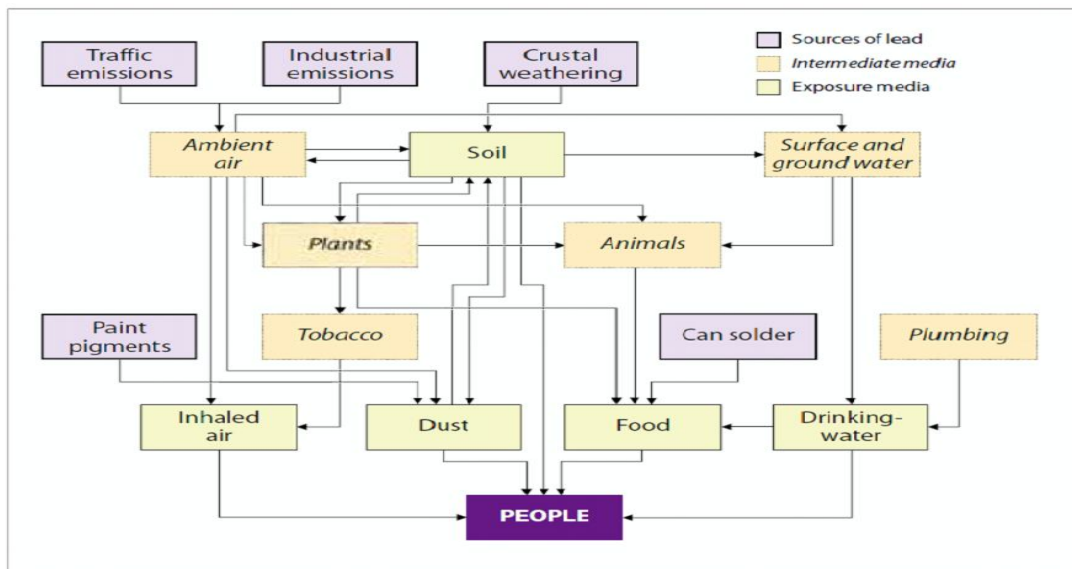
Sources of lead
Intermediate media
Exposure media

Traffic emissions

Industrial emissions

Crustal weathering

Ambient air

Soil

Surface and ground water

Plants

Animals

Paint pigments

Tobacco

Can solder

Plumbing

Inhaled air

Dust

Food

Drinking-water

PEOPLE